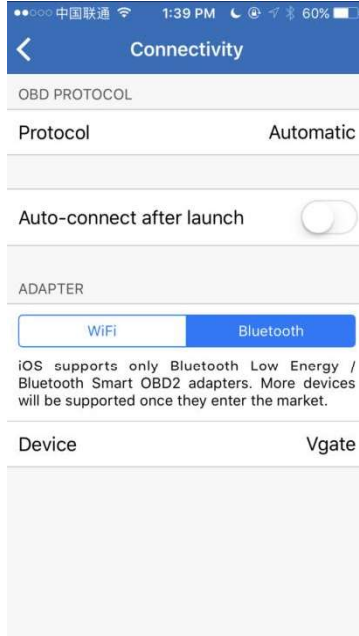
中国联通 1:39 PM 60%

Connectivity

OBD PROTOCOL

Protocol Automatic

Auto-connect after launch

ADAPTER

WiFi Bluetooth

iOS supports only Bluetooth Low Energy / Bluetooth Smart OBD2 adapters. More devices will be supported once they enter the market.

Device Vgate